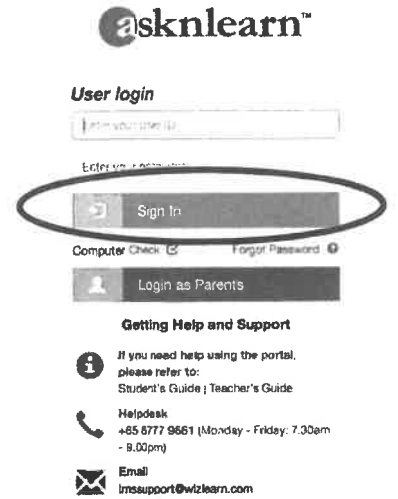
asknlearn™

User login

Enter your user ID

Enter your password

Sign In

Computer Check

Forgot Password

Login as Parents

Getting Help and Support

If you need help using the portal, please refer to:
Student's Guide | Teacher's Guide

Helpdesk
+65 6777 9661 (Monday - Friday: 7.30am - 9.00pm)

Email
lmssupport@wizlearn.com